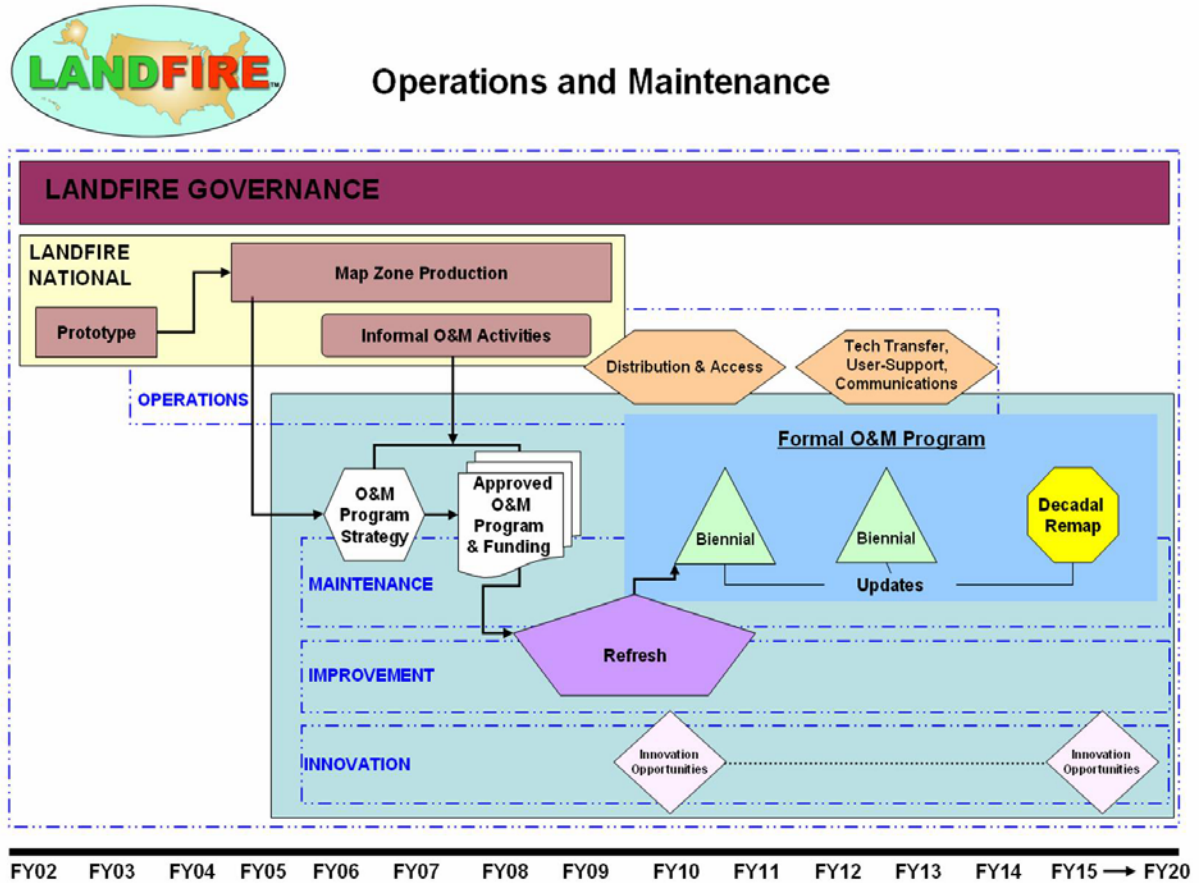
LANDFIRE™

Operations and Maintenance

LANDFIRE GOVERNANCE

LANDFIRE NATIONAL

Map Zone Production

Prototype

Informal O&M Activities

Distribution & Access

Tech Transfer, User-Support, Communications

OPERATIONS

Formal O&M Program

O&M Program Strategy

Approved O&M Program & Funding

Biennial

Biennial

Decadal Remap

MAINTENANCE

Updates

Refresh

IMPROVEMENT

INNOVATION

Innovation Opportunities

Innovation Opportunities

FY02 FY03 FY04 FY05 FY06 FY07 FY08 FY09 FY10 FY11 FY12 FY13 FY14 FY15 → FY20